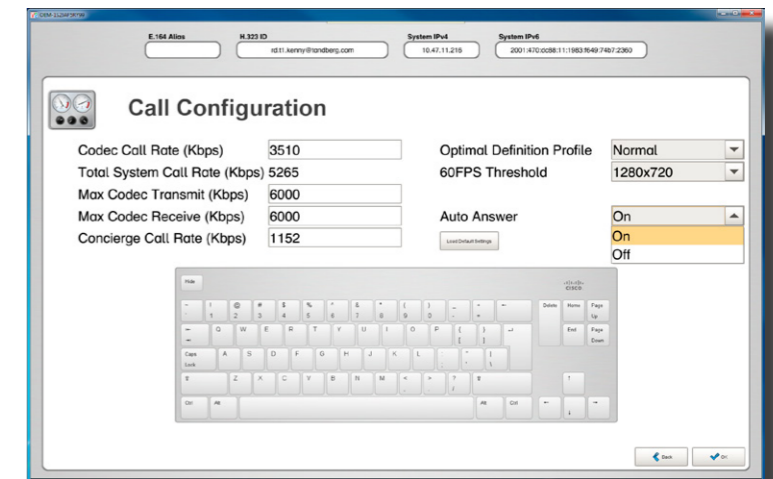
E.164 Alias

H.323 ID

rd.t1.kenny@tandberg.com

System IPv4

10.47.11.215

System IPv6

2001:470:dc88:11:1983:f649:74b7:2360

Call Configuration

Codec Call Rate (Kbps) 3510

Total System Call Rate (Kbps) 5265

Max Codec Transmit (Kbps) 6000

Max Codec Receive (Kbps) 6000

Concierge Call Rate (Kbps) 1152

Optimal Definition Profile Normal

60FPS Threshold 1280x720

Auto Answer On

On

Off

Load Default Settings

Hide

cisco

~ ` ! 1 @ 2 # 3 $ 4 % 5 ^ 6 & 7 * 8 ( 9 ) 0 _ - + = ←

Delete Home Page Up

⇥ Q W E R T Y U I O P { [ } ] ↵

End Page Down

Caps Lock A S D F G H J K L : ; " ' | \

⇧ Z X C V B N M < , > . ? / ⇧

↑

Ctrl Alt Alt Ctrl ← ↓ →

Back

OK